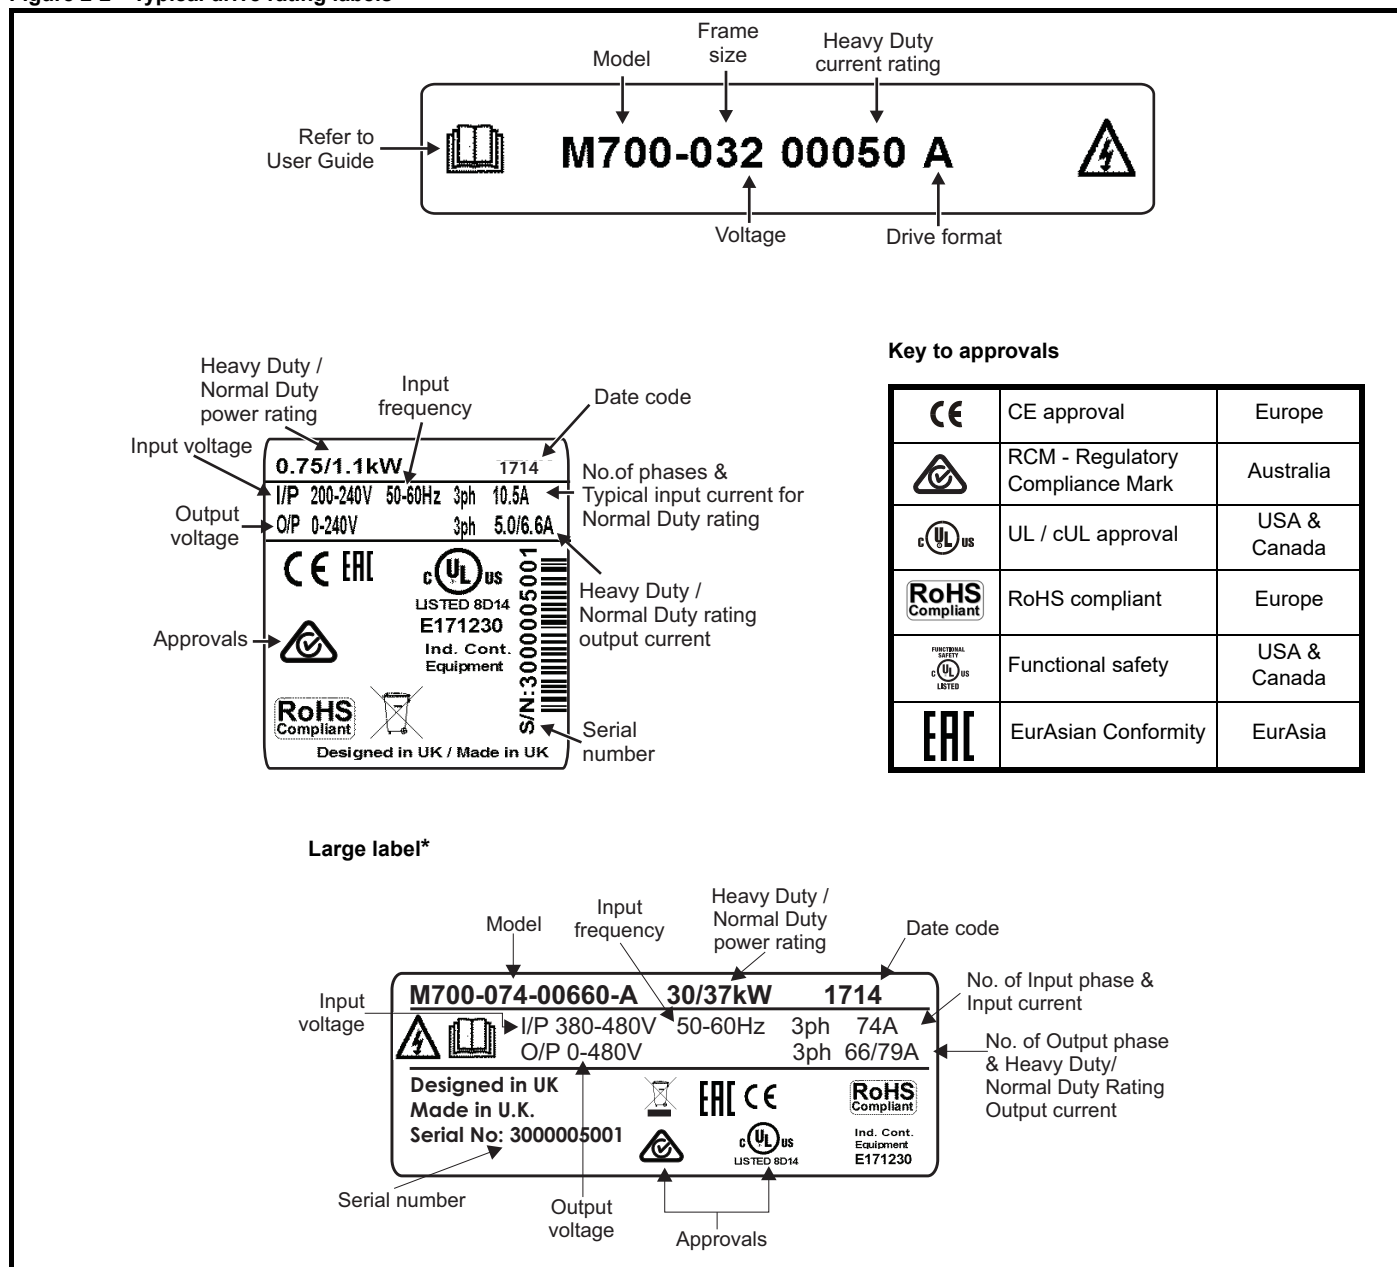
Figure 2-2 Typical drive rating labels

Model
Frame size
Heavy Duty current rating
Refer to User Guide
M700-032 00050 A
Voltage
Drive format

Heavy Duty / Normal Duty power rating
Input frequency
Date code
Input voltage
0.75/1.1kW
1714
No.of phases & Typical input current for Normal Duty rating
I/P 200-240V 50-60Hz 3ph 10.5A
Output voltage
O/P 0-240V 3ph 5.0/6.6A
Heavy Duty / Normal Duty rating output current
LISTED 8D14
E171230
Ind. Cont. Equipment
S/N:3000005001
Approvals
RoHS Compliant
Serial number
Designed in UK / Made in UK

Key to approvals

| | | |
|---|---|---|
| CE | CE approval | Europe |
| | RCM - Regulatory Compliance Mark | Australia |
| c UL us | UL / cUL approval | USA & Canada |
| RoHS Compliant | RoHS compliant | Europe |
| FUNCTIONAL SAFETY c UL us LISTED | Functional safety | USA & Canada |
| EAC | EurAsian Conformity | EurAsia |

Large label*

Model
Input frequency
Heavy Duty / Normal Duty power rating
Date code
M700-074-00660-A 30/37kW 1714
No. of Input phase & Input current
Input voltage
I/P 380-480V 50-60Hz 3ph 74A
O/P 0-480V 3ph 66/79A
No. of Output phase & Heavy Duty/ Normal Duty Rating Output current
Designed in UK
Made in U.K.
Serial No: 3000005001
RoHS Compliant
Ind. Cont. Equipment
E171230
LISTED 8D14
Serial number
Output voltage
Approvals